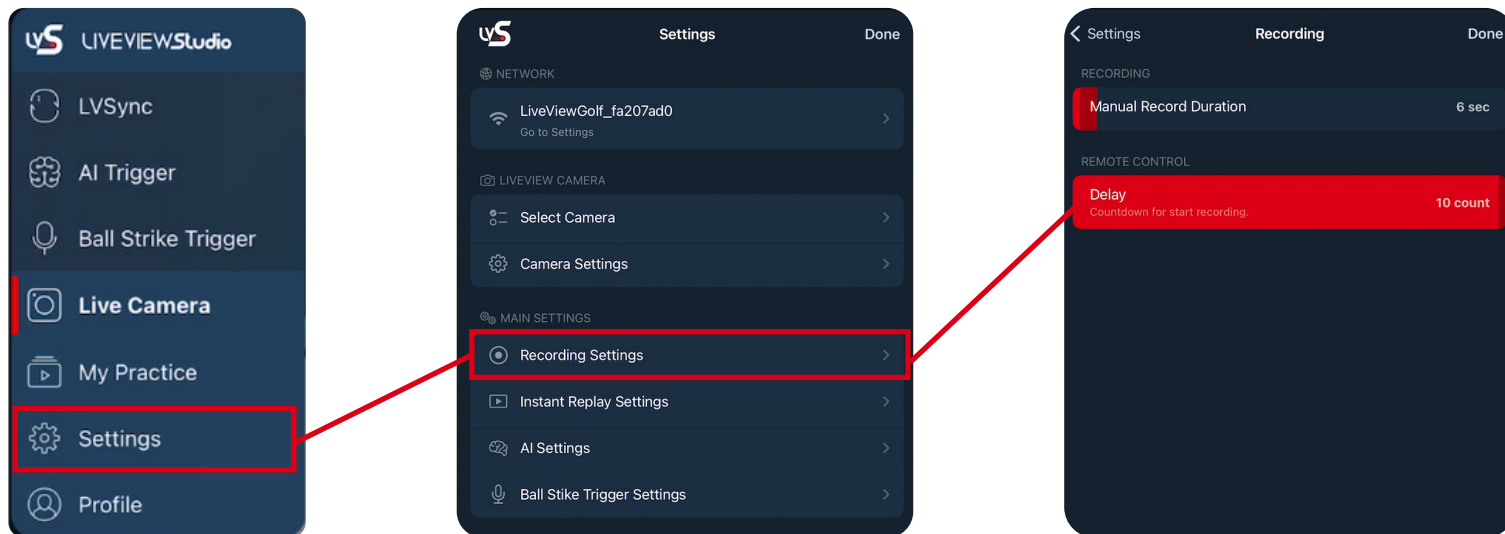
LVS LIVEVIEWStudio

LVSync

AI Trigger

Ball Strike Trigger

Live Camera

My Practice

Settings

Profile

LVS

Settings

Done

NETWORK

LiveViewGolf_fa207ad0

Go to Settings

LIVEVIEW CAMERA

Select Camera

Camera Settings

MAIN SETTINGS

Recording Settings

Instant Replay Settings

AI Settings

Ball Stike Trigger Settings

Settings

Recording

Done

RECORDING

Manual Record Duration

6 sec

REMOTE CONTROL

Delay

Countdown for start recording.

10 count